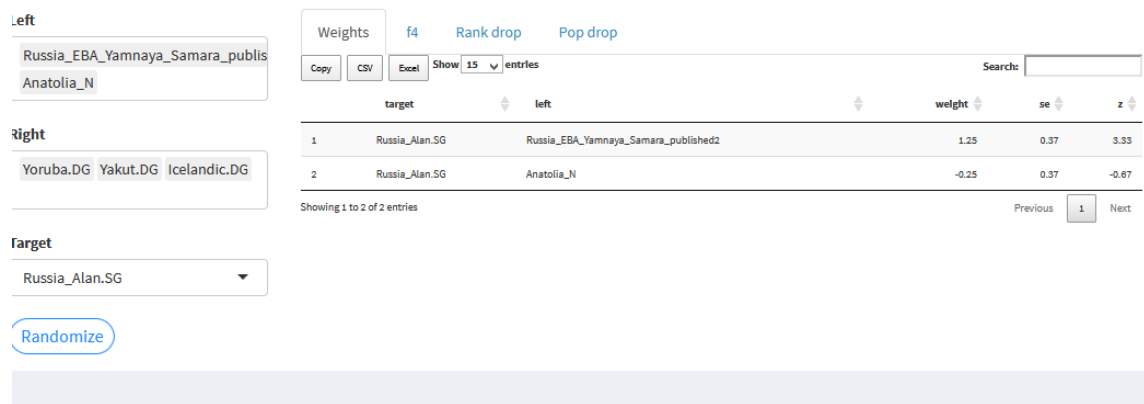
Left

Russia_EBA_Yamnaya_Samara_publis
Anatolia_N

Right

Yoruba.DG Yakut.DG Icelandic.DG

Target

Russia_Alan.SG

Randomize

Weights f4 Rank drop Pop drop

Copy CSV Excel Show 15 entries

Search:

| | target | left | weight | se | z |
|---|---|---|---|---|---|
| 1 | Russia_Alan.SG | Russia_EBA_Yamnaya_Samara_published2 | 1.25 | 0.37 | 3.33 |
| 2 | Russia_Alan.SG | Anatolia_N | -0.25 | 0.37 | -0.67 |

Showing 1 to 2 of 2 entries

Previous 1 Next